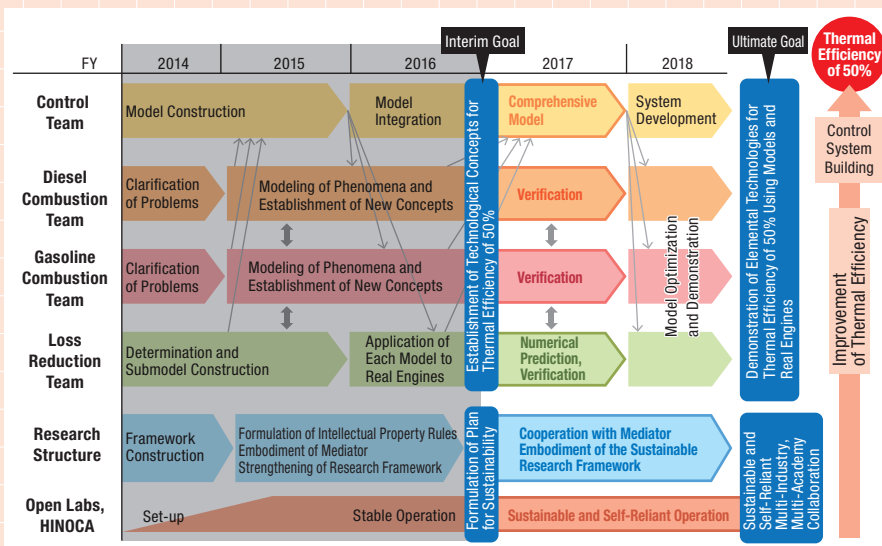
| FY | 2014 | 2015 | 2016 | Interim Goal | 2017 | 2018 | Ultimate Goal | Thermal Efficiency of 50% |
|---|---|---|---|---|---|---|---|---|
| Control Team | Model Construction | | Model Integration | Establishment of Technological Concepts for Thermal Efficiency of 50% | Comprehensive Model | System Development | Demonstration of Elemental Technologies for Thermal Efficiency of 50% Using Models and Real Engines | Control System Building |
| Diesel Combustion Team | Clarification of Problems | Modeling of Phenomena and Establishment of New Concepts | | | Verification | Model Optimization and Demonstration | | Improvement of Thermal Efficiency |
| Gasoline Combustion Team | Clarification of Problems | Modeling of Phenomena and Establishment of New Concepts | | | Verification | | | |
| Loss Reduction Team | Determination and Submodel Construction | | Application of Each Model to Real Engines | | Numerical Prediction, Verification | | | |
| Research Structure | Framework Construction | Formulation of Intellectual Property Rules Embodiment of Mediator Strengthening of Research Framework | | Formulation of Plan for Sustainability | Cooperation with Mediator Embodiment of the Sustainable Research Framework | | Sustainable and Self-Reliant Multi-Industry, Multi-Academy Collaboration | |
| Open Labs, HINOCA | Set-up | | Stable Operation | | Sustainable and Self-Reliant Operation | | | |